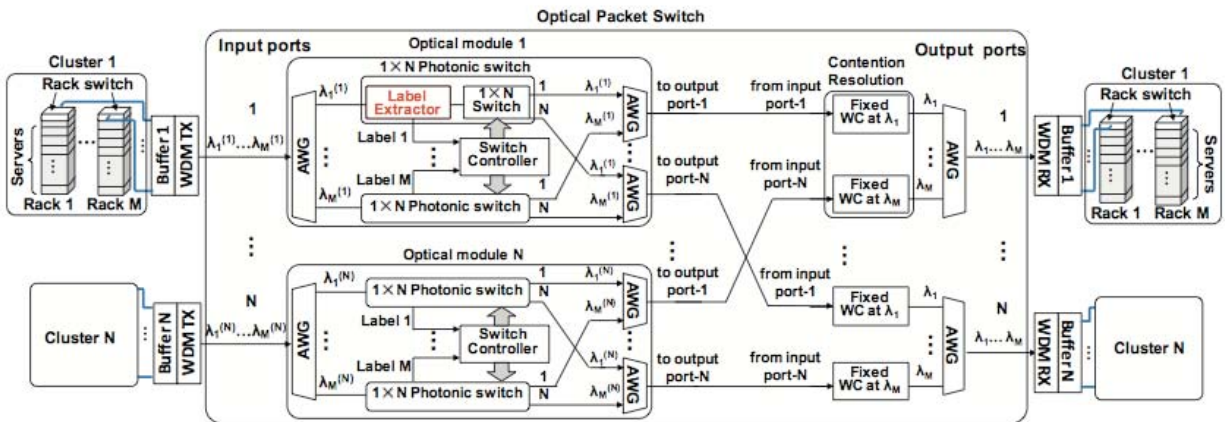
Optical Packet Switch

Cluster 1
Rack switch
Servers
Rack 1
Rack M
Buffer 1
WDM TX

Input ports
Optical module 1
1 × N Photonic switch
$\lambda_1^{(1)}$
Label Extractor
1 × N Switch
1
N
Label 1
Switch Controller
Label M
$\lambda_M^{(1)}$
1 × N Photonic switch
1
N
AWG
$\lambda_1^{(1)}$
$\lambda_M^{(1)}$
$\lambda_1^{(1)}$
$\lambda_M^{(1)}$
AWG
AWG
1
$\lambda_1^{(1)} \ldots \lambda_M^{(1)}$
to output port-1
to output port-N

Optical module N
$\lambda_1^{(N)}$
1 × N Photonic switch
1
N
Label 1
Switch Controller
Label M
$\lambda_M^{(N)}$
1 × N Photonic switch
1
N
AWG
$\lambda_1^{(N)}$
$\lambda_M^{(N)}$
$\lambda_1^{(N)}$
$\lambda_M^{(N)}$
AWG
AWG
N
$\lambda_1^{(N)} \ldots \lambda_M^{(N)}$
to output port-1
to output port-N

Cluster N
Buffer N
WDM TX

Output ports
Contention Resolution
from input port-1
Fixed WC at $\lambda_1$
from input port-N
Fixed WC at $\lambda_M$
$\lambda_1$
$\lambda_M$
AWG
1
$\lambda_1 \ldots \lambda_M$
from input port-1
Fixed WC at $\lambda_1$
from input port-N
Fixed WC at $\lambda_M$
$\lambda_1$
$\lambda_M$
AWG
N
$\lambda_1 \ldots \lambda_M$

WDM RX
Buffer 1
Cluster 1
Rack switch
Servers
Rack 1
Rack M

WDM RX
Buffer N
Cluster N